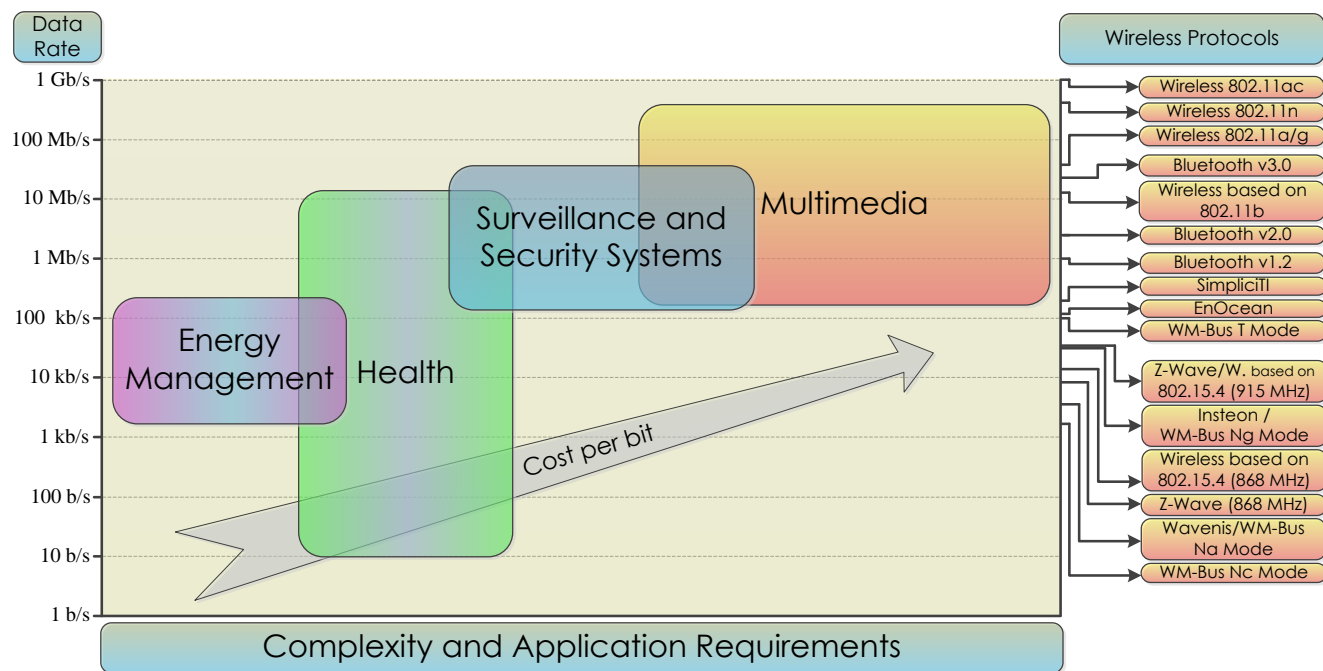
Data Rate

1 Gb/s
100 Mb/s
10 Mb/s
1 Mb/s
100 kb/s
10 kb/s
1 kb/s
100 b/s
10 b/s
1 b/s

Multimedia

Surveillance and Security Systems

Energy Management

Health

Cost per bit

Complexity and Application Requirements

Wireless Protocols

Wireless 802.11ac
Wireless 802.11n
Wireless 802.11a/g
Bluetooth v3.0
Wireless based on 802.11b
Bluetooth v2.0
Bluetooth v1.2
SimpliciTI
EnOcean
WM-Bus T Mode
Z-Wave/W. based on 802.15.4 (915 MHz)
Insteon / WM-Bus Ng Mode
Wireless based on 802.15.4 (868 MHz)
Z-Wave (868 MHz)
Wavenis/WM-Bus Na Mode
WM-Bus Nc Mode